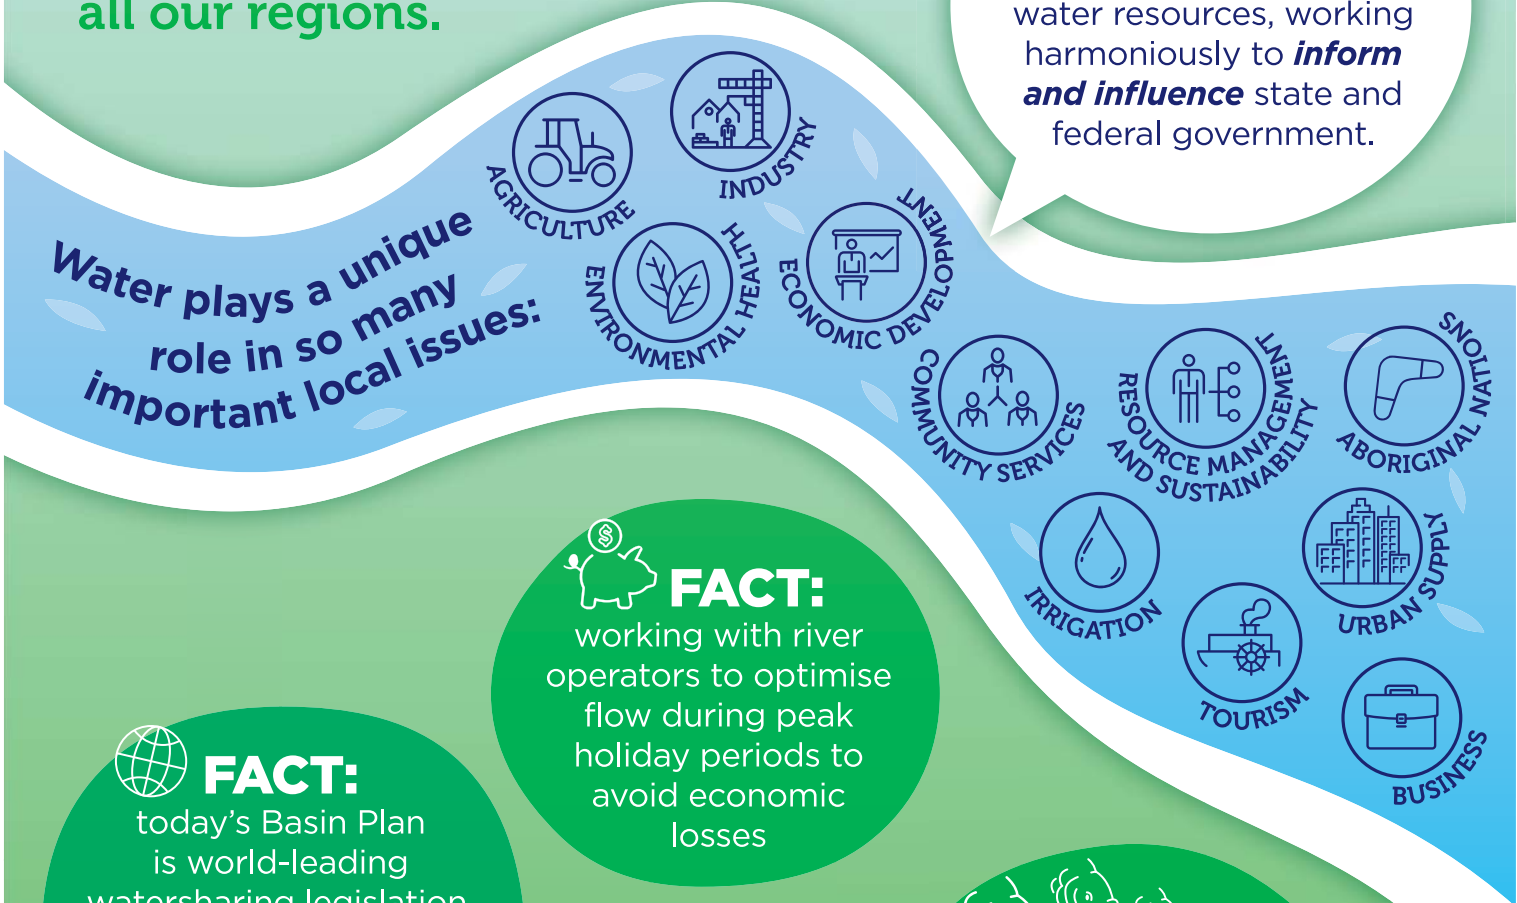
all our regions.

water resources, working harmoniously to ***inform and influence*** state and federal government.

Water plays a unique role in so many important local issues:

AGRICULTURE

INDUSTRY

ENVIRONMENTAL HEALTH

ECONOMIC DEVELOPMENT

COMMUNITY SERVICES

RESOURCE MANAGEMENT AND SUSTAINABILITY

ABORIGINAL NATIONS

IRRIGATION

URBAN SUPPLY

TOURISM

BUSINESS

FACT:
working with river operators to optimise flow during peak holiday periods to avoid economic losses

FACT:
today's Basin Plan is world-leading watersharing legislation